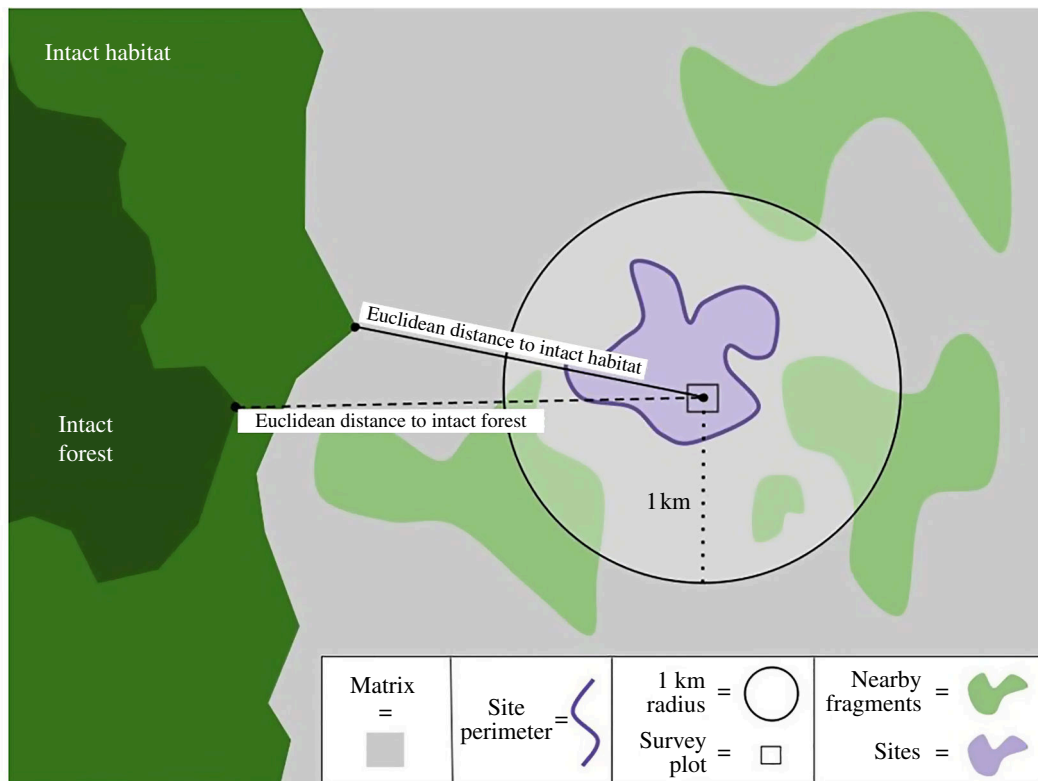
Intact habitat

Intact forest

Euclidean distance to intact habitat

Euclidean distance to intact forest

1 km

| Matrix = | Site perimeter = | 1 km radius = <br> Survey plot = | Nearby fragments = <br> Sites = |
|---|---|---|---|